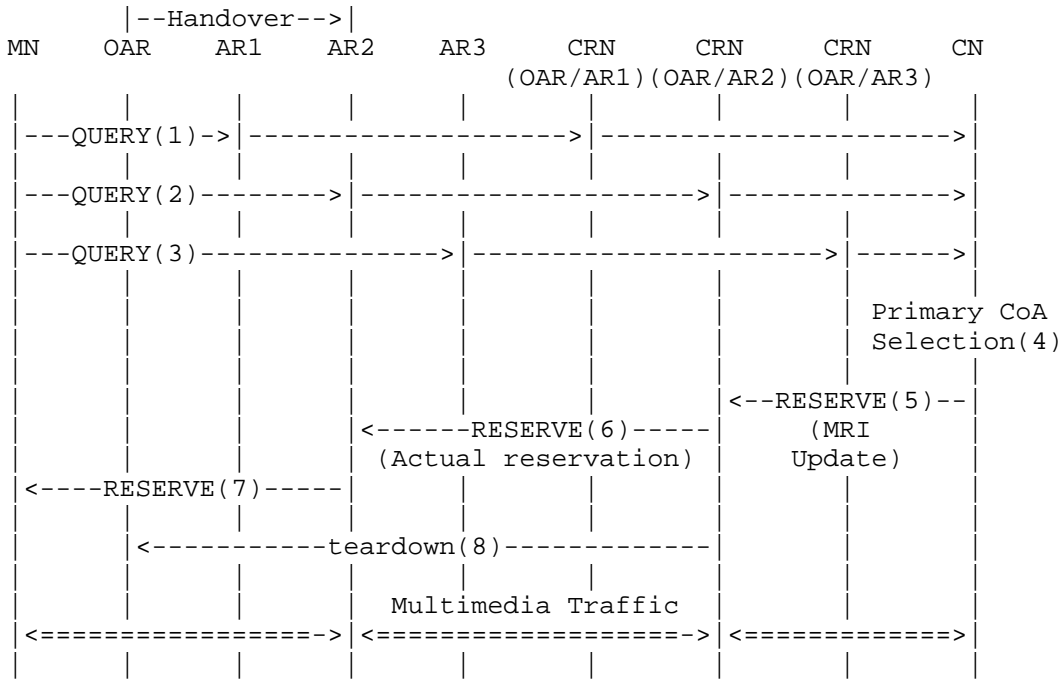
|--Handover-->|

MN OAR AR1 AR2 AR3 CRN CRN CRN CN

(OAR/AR1)(OAR/AR2)(OAR/AR3)

---QUERY(1)->

---QUERY(2)--------->

---QUERY(3)--------------->

Primary CoA Selection(4)

<--RESERVE(5)--

<------RESERVE(6)-----

(MRI Update)

(Actual reservation)

<----RESERVE(7)-----

<-----------teardown(8)-------------

Multimedia Traffic

<=================> <===================> <=============>